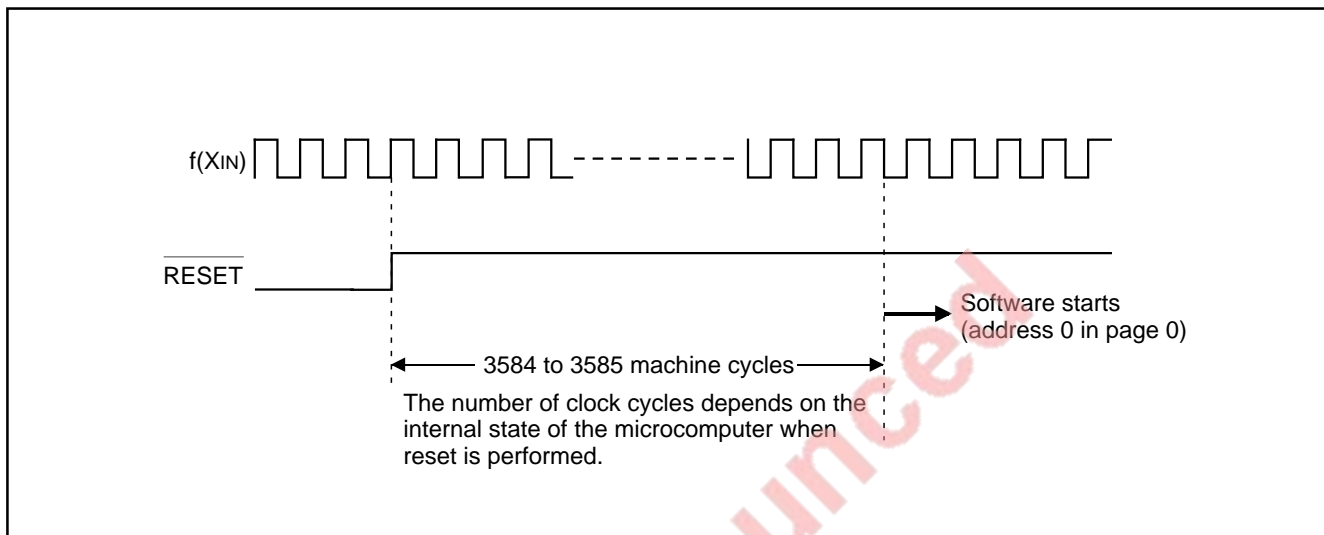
f(XIN)

$\overline{\text{RESET}}$

Software starts (address 0 in page 0)

3584 to 3585 machine cycles

The number of clock cycles depends on the internal state of the microcomputer when reset is performed.

unced